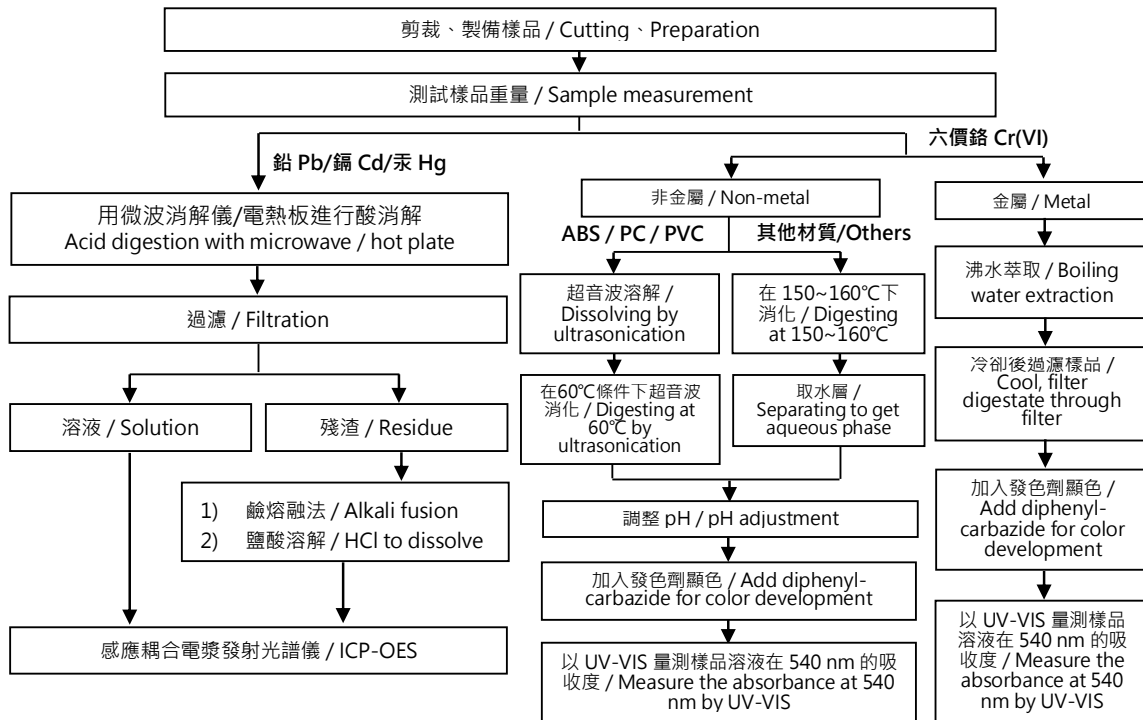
剪裁、製備樣品 / Cutting、Preparation

測試樣品重量 / Sample measurement

鉛 Pb/鎘 Cd/汞 Hg

六價鉻 Cr(VI)

用微波消解儀/電熱板進行酸消解 Acid digestion with microwave / hot plate

過濾 / Filtration

溶液 / Solution

殘渣 / Residue

1) 鹼熔融法 / Alkali fusion
2) 鹽酸溶解 / HCl to dissolve

感應耦合電漿發射光譜儀 / ICP-OES

非金屬 / Non-metal

ABS / PC / PVC

其他材質/Others

超音波溶解 / Dissolving by ultrasonication

在 150~160℃下消化 / Digesting at 150~160℃

在60℃條件下超音波消化 / Digesting at 60℃ by ultrasonication

取水層 / Separating to get aqueous phase

調整 pH / pH adjustment

加入發色劑顯色 / Add diphenylcarbazide for color development

以 UV-VIS 量測樣品溶液在 540 nm 的吸收度 / Measure the absorbance at 540 nm by UV-VIS

金屬 / Metal

沸水萃取 / Boiling water extraction

冷卻後過濾樣品 / Cool, filter digestate through filter

加入發色劑顯色 / Add diphenylcarbazide for color development

以 UV-VIS 量測樣品溶液在 540 nm 的吸收度 / Measure the absorbance at 540 nm by UV-VIS